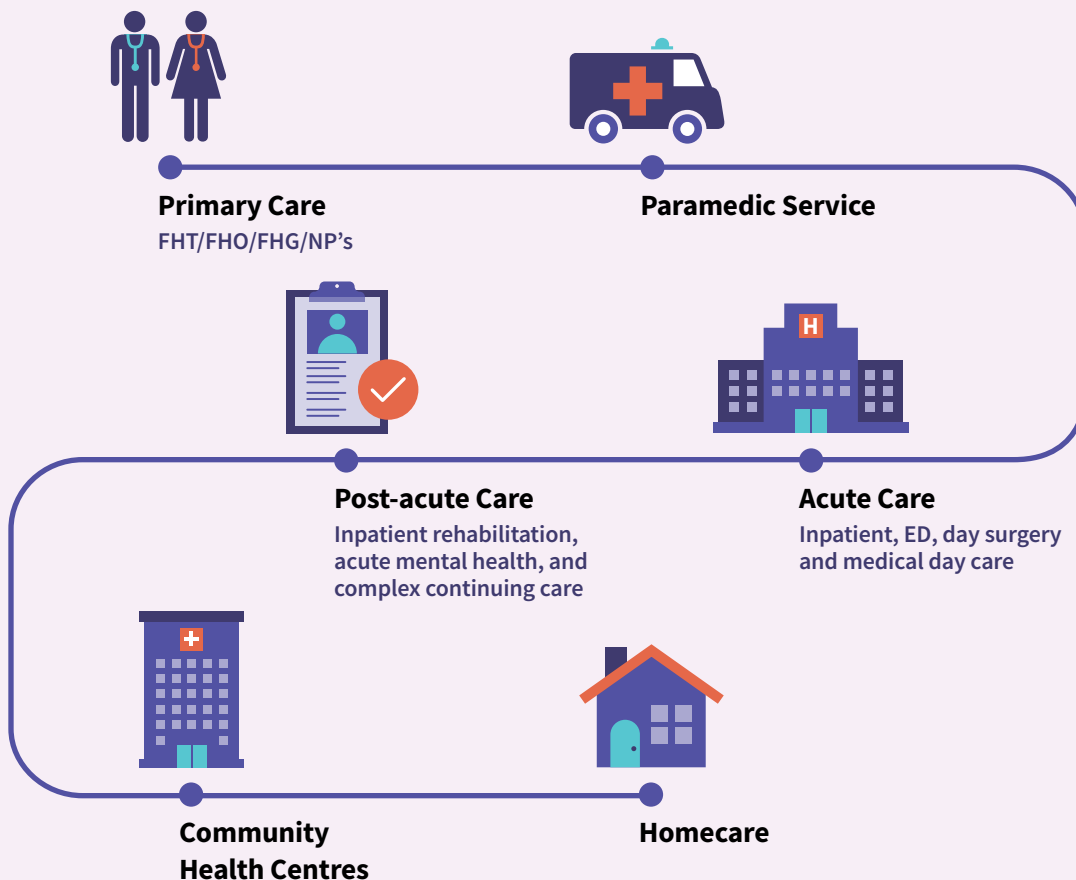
Primary Care
FHT/FHO/FHG/NP's

Paramedic Service

H

Post-acute Care
Inpatient rehabilitation, acute mental health, and complex continuing care

Acute Care
Inpatient, ED, day surgery and medical day care

Community Health Centres

Homecare